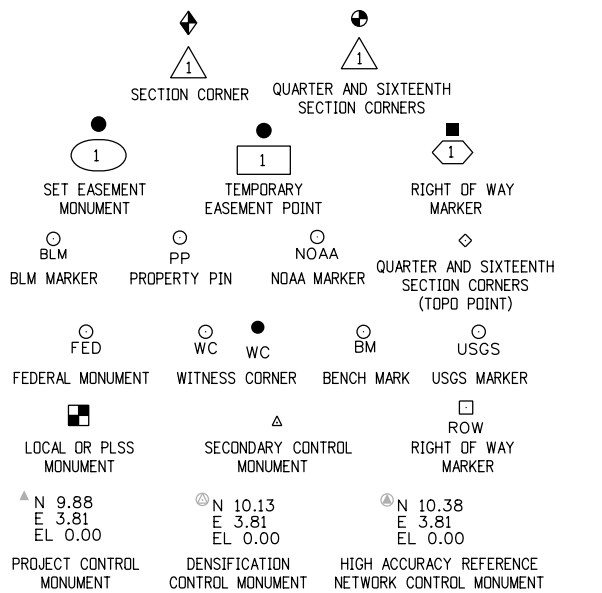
1
SECTION CORNER

1
QUARTER AND SIXTEENTH SECTION CORNERS

1
SET EASEMENT MONUMENT

1
TEMPORARY EASEMENT POINT

1
RIGHT OF WAY MARKER

BLM
BLM MARKER

PP
PROPERTY PIN

NOAA
NOAA MARKER

QUARTER AND SIXTEENTH SECTION CORNERS (TOPO POINT)

FED
FEDERAL MONUMENT

WC WC
WITNESS CORNER

BM
BENCH MARK

USGS
USGS MARKER

LOCAL OR PLSS MONUMENT

SECONDARY CONTROL MONUMENT

ROW
RIGHT OF WAY MARKER

N 9.88
E 3.81
EL 0.00
PROJECT CONTROL MONUMENT

N 10.13
E 3.81
EL 0.00
DENSIFICATION CONTROL MONUMENT

N 10.38
E 3.81
EL 0.00
HIGH ACCURACY REFERENCE NETWORK CONTROL MONUMENT